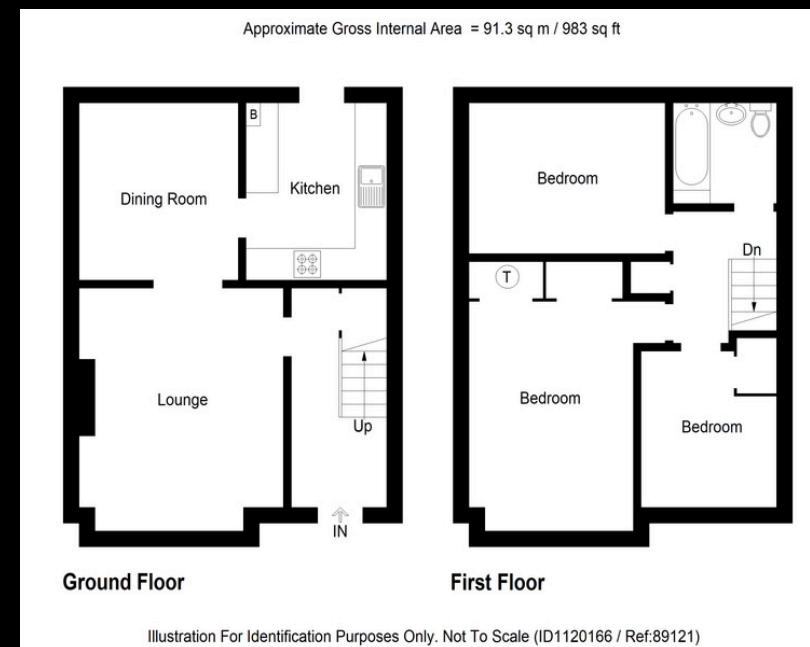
Approximate Gross Internal Area = 91.3 sq m / 983 sq ft

B

Dining Room

Kitchen

Lounge

Up

IN

Ground Floor

Bedroom

T

Dn

Bedroom

Bedroom

First Floor

Illustration For Identification Purposes Only. Not To Scale (ID1120166 / Ref:89121)